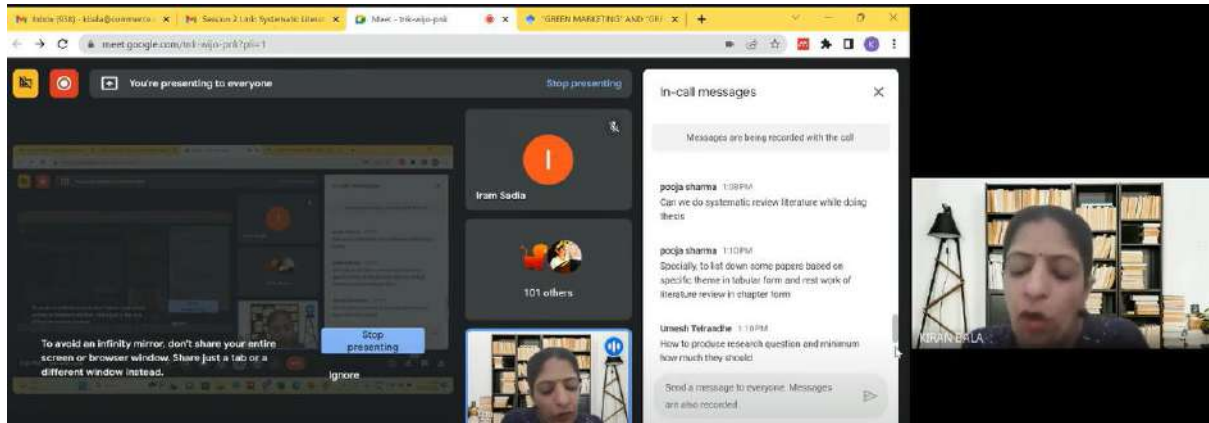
Inbox (658) - kbala@commerce | Session 2 Link Systematic Litera | Meet - trk-wijo-psk | 'GREEN MARKETING' AND 'GR | +

meet.google.com/trk-wijo-psk?pli=1

You're presenting to everyone

Stop presenting

Iram Sadia

101 others

To avoid an infinity mirror, don't share your entire screen or browser window. Share just a tab or a different window instead.

Stop presenting

Ignore

In-call messages

Messages are being recorded with the call

pooja sharma 1:08 PM
Can we do systematic review literature while doing thesis

pooja sharma 1:10 PM
Specially, to list down some papers based on specific theme in tabular form and rest work of literature review in chapter form

Umesh Telrandhe 1:10 PM
How to produce research question and minimum how much they should

Send a message to everyone. Messages are also recorded

KIRAN BALA